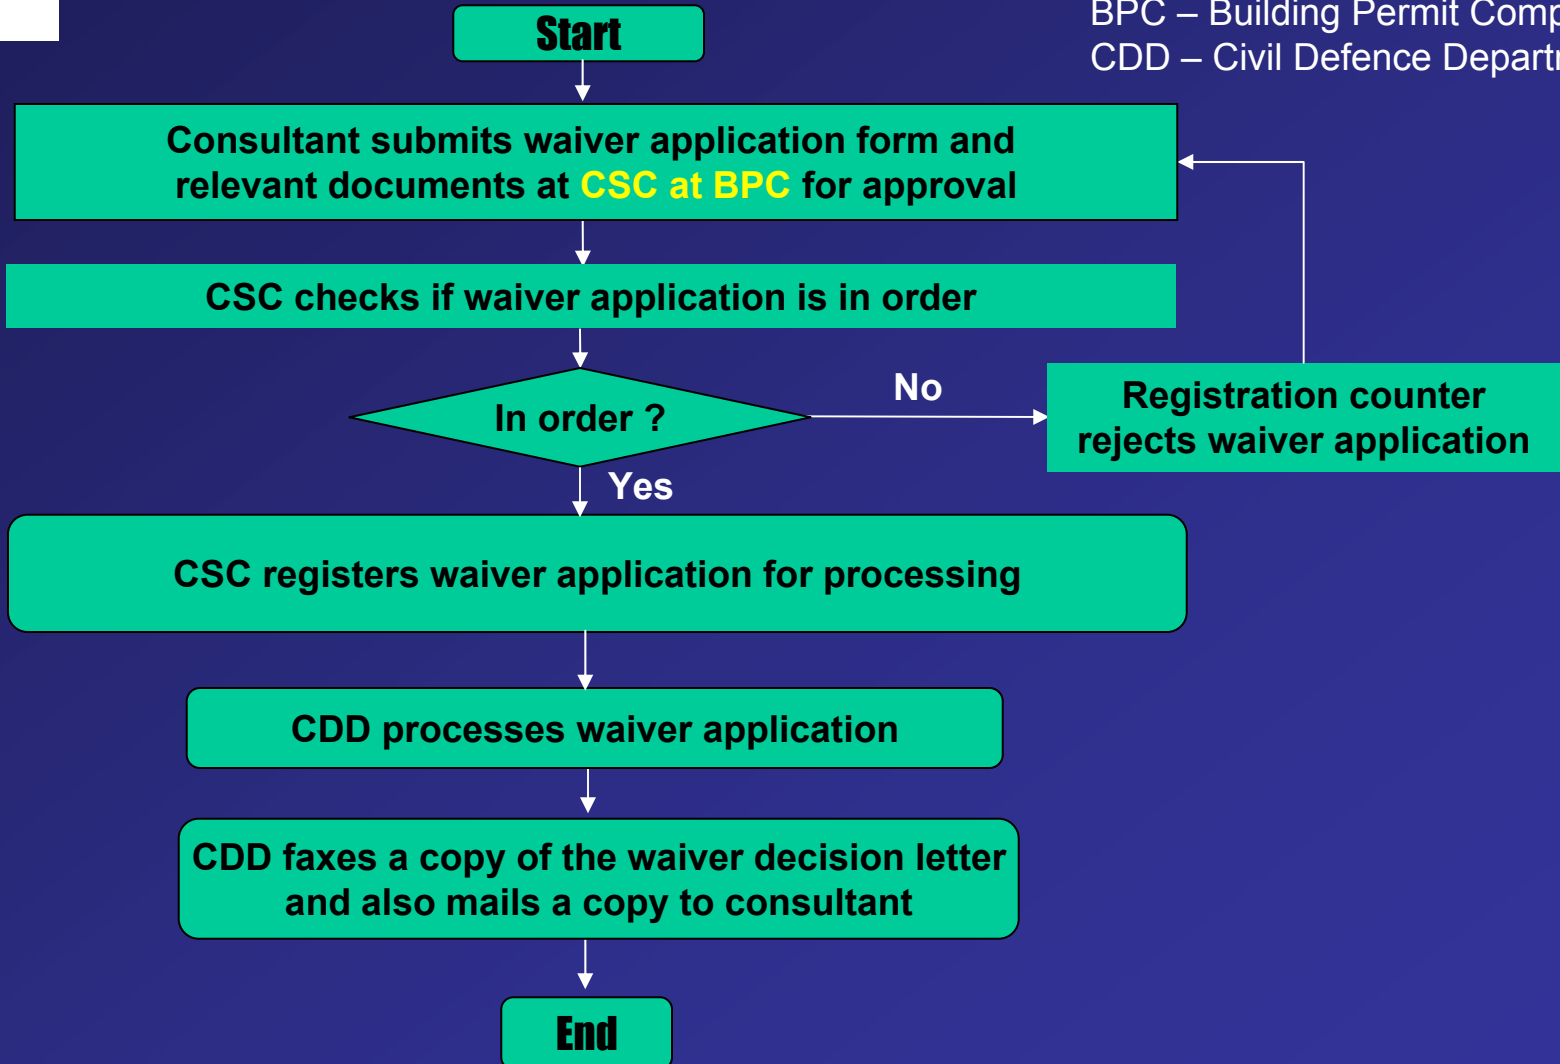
BPC – Building Permit Comp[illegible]
CDD – Civil Defence Depart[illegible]

Start

Consultant submits waiver application form and relevant documents at CSC at BPC for approval

CSC checks if waiver application is in order

In order ?

No

Registration counter rejects waiver application

Yes

CSC registers waiver application for processing

CDD processes waiver application

CDD faxes a copy of the waiver decision letter and also mails a copy to consultant

End